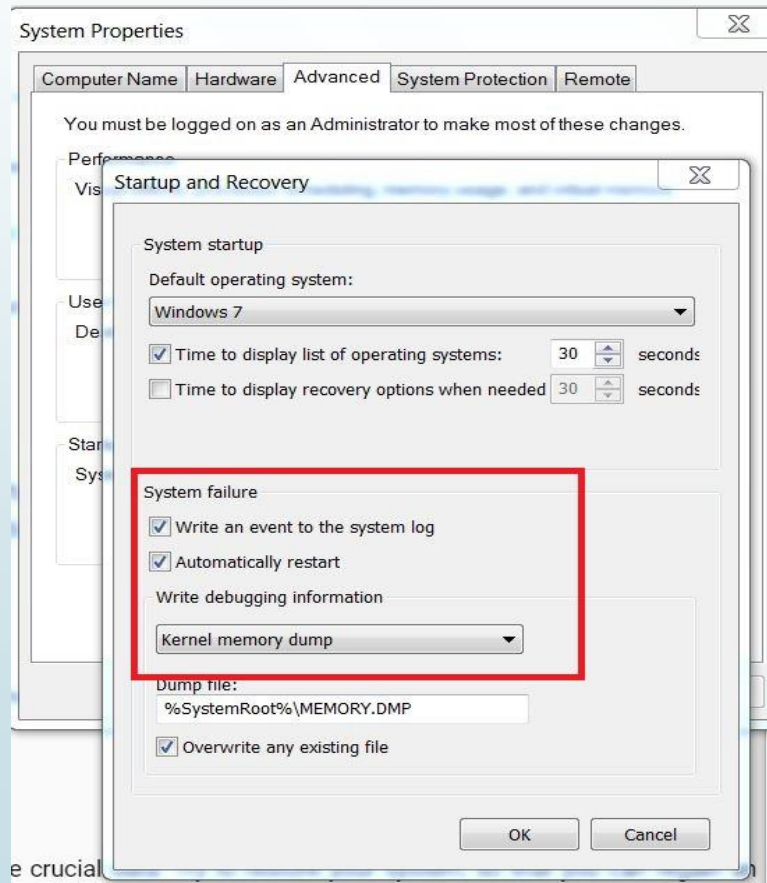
System Properties

Computer Name | Hardware | Advanced | System Protection | Remote

You must be logged on as an Administrator to make most of these changes.

Performance
Vis

Use
De

Star
Sys

Startup and Recovery

System startup

Default operating system:

Windows 7

Time to display list of operating systems: 30 seconds

Time to display recovery options when needed 30 seconds

System failure

Write an event to the system log

Automatically restart

Write debugging information

Kernel memory dump

Dump file:

%SystemRoot%\MEMORY.DMP

Overwrite any existing file

OK Cancel

e crucial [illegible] n